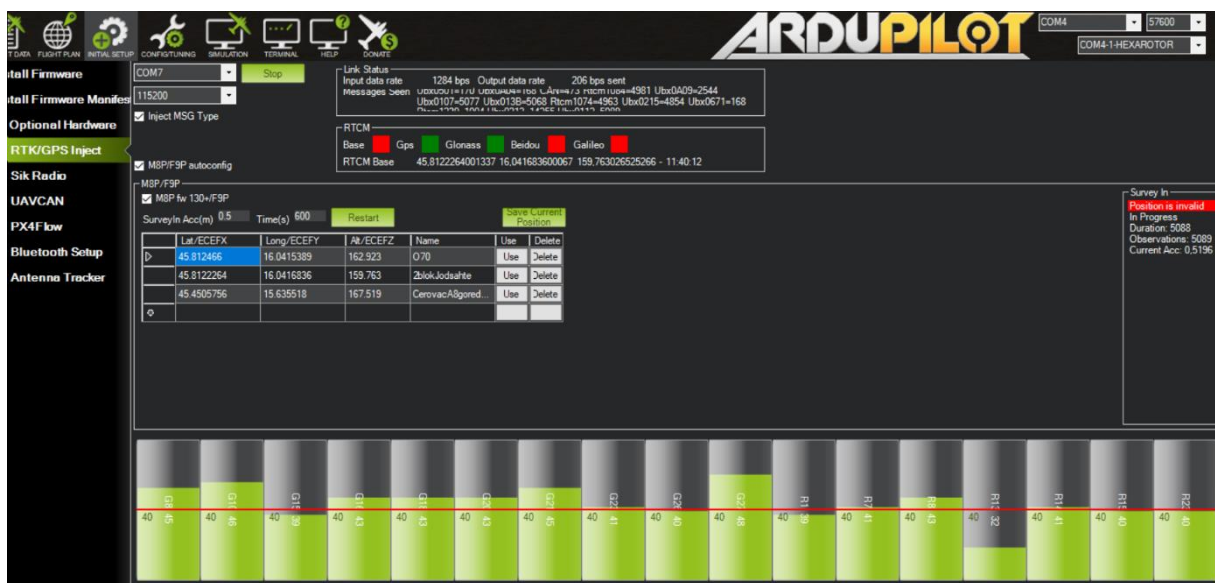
T DATA FLIGHT PLAN INITIAL SETUP CONFIG/TUNING SIMULATION TERMINAL HELP DONATE

ARDUPILOT

COM4 57600
COM4-1-HEXAROTOR

tall Firmware
tall Firmware Manifes
Optional Hardware
RTK/GPS Inject
Sik Radio
UAVCAN
PX4Flow
Bluetooth Setup
Antenna Tracker

COM7 Stop
115200
Inject MSG Type

Link Status
Input data rate 1284 bps Output data rate 206 bps sent
Messages Seen Ubx0501=170 Ubx0A04=168 CAN=473 Rtcm1084=4981 Ubx0A09=2544
Ubx0107=5077 Ubx013B=5068 Rtcm1074=4963 Ubx0215=4854 Ubx0671=168
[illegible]

RTCM
Base Gps Glonass Beidou Galileo
RTCM Base 45,8122264001337 16,041683600067 159,763026525266 - 11:40:12

M8P/F9P autoconfig

M8P/F9P
M8P fw 130+/F9P
SurveyIn Acc(m) 0.5 Time(s) 600 Restart Save Current Position

| | Lat/ECEFX | Long/ECEFY | Alt/ECEFZ | Name | Use | Delete |
|---|---|---|---|---|---|---|
| ▷ | 45.812466 | 16.0415389 | 162.923 | O70 | Use | Delete |
| | 45.8122264 | 16.0416836 | 159.763 | 2blokJodsahte | Use | Delete |
| | 45.4505756 | 15.635518 | 167.519 | CerovacA8gored... | Use | Delete |
| ✲ | | | | | | |

Survey In
Position is invalid
In Progress
Duration: 5088
Observations: 5089
Current Acc: 0,5196

40 G8 45
40 G10 46
40 G15 39
40 G11 43
40 G18 43
40 G24 43
40 G27 45
40 G2 41
40 G26
40 G27 48
40 R1 39
40 R7 41
40 R8 43
40 R13 32
40 R14 41
40 R15 40
40 R2 40